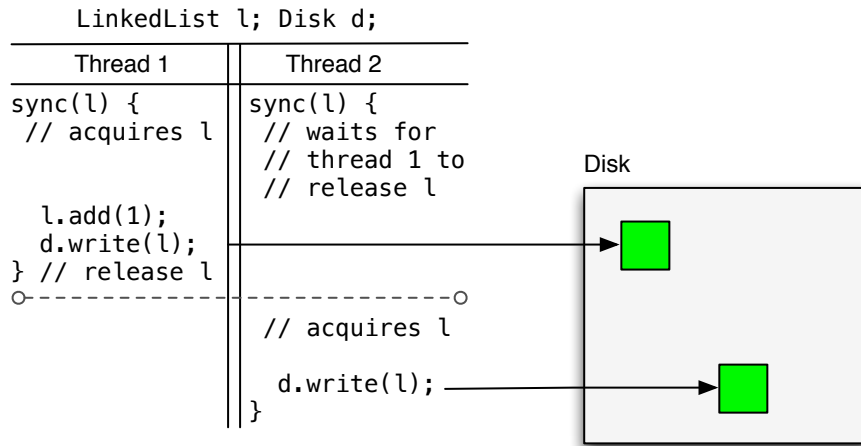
LinkedList l; Disk d;

| Thread 1 | Thread 2 |
|---|---|
| sync(l) { | sync(l) { |
| // acquires l | // waits for |
| | // thread 1 to |
| | // release l |
| l.add(1); | |
| d.write(l); | |
| } // release l | |
| | // acquires l |
| | d.write(l); |
| | } |

Disk